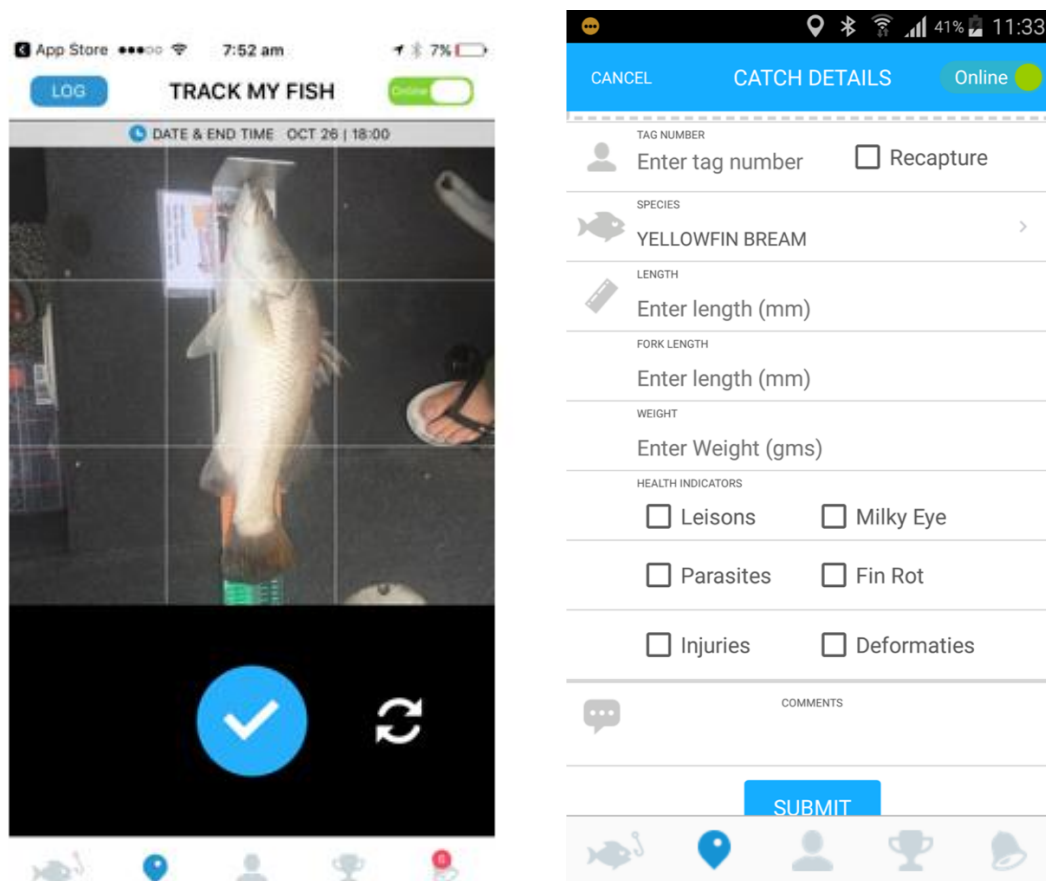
App Store ●●●○○ 7:52 am 7%

LOG TRACK MY FISH Online

DATE & END TIME OCT 26 | 18:00

41% 11:33

CANCEL CATCH DETAILS Online

TAG NUMBER
Enter tag number
Recapture

SPECIES
YELLOWFIN BREAM

LENGTH
Enter length (mm)

FORK LENGTH
Enter length (mm)

WEIGHT
Enter Weight (gms)

HEALTH INDICATORS
Leisons
Milky Eye
Parasites
Fin Rot
Injuries
Deformaties

COMMENTS

SUBMIT